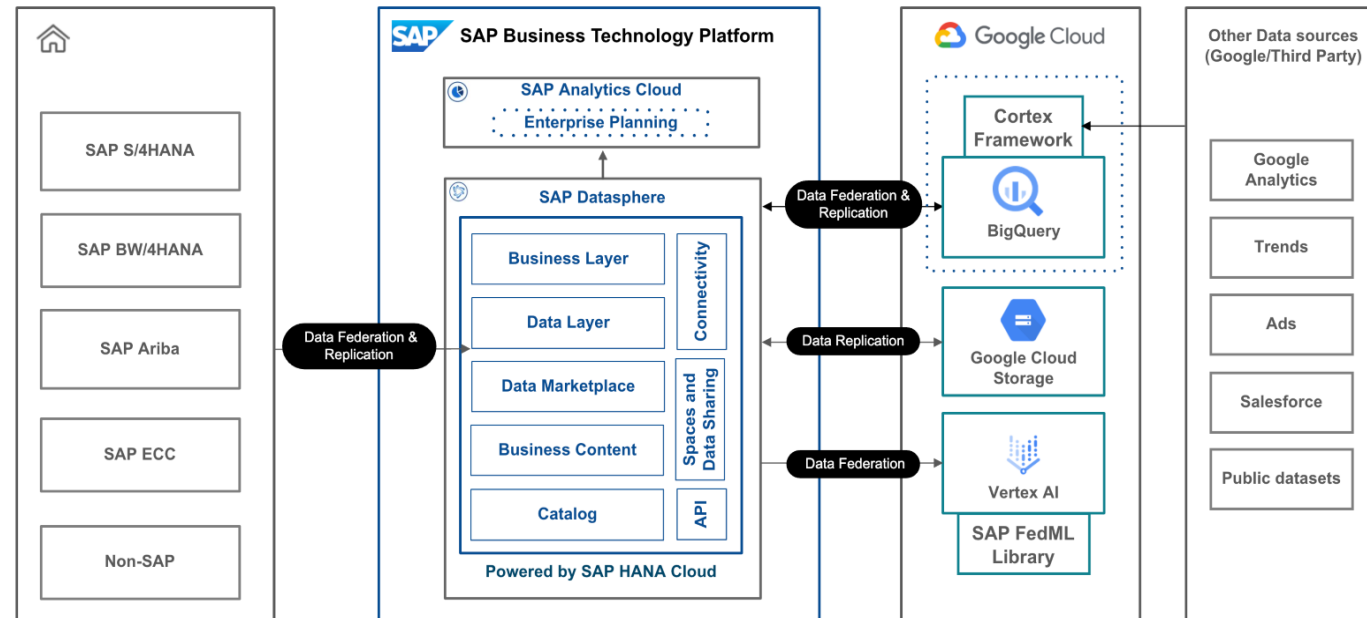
SAP S/4HANA

SAP BW/4HANA

SAP Ariba

SAP ECC

Non-SAP

Data Federation & Replication

SAP

SAP Business Technology Platform

SAP Analytics Cloud

Enterprise Planning

SAP Datasphere

Business Layer

Data Layer

Data Marketplace

Business Content

Catalog

Connectivity

Spaces and Data Sharing

API

Powered by SAP HANA Cloud

Data Federation & Replication

Data Replication

Data Federation

Google Cloud

Cortex Framework

BigQuery

Google Cloud Storage

Vertex AI

SAP FedML Library

Other Data sources (Google/Third Party)

Google Analytics

Trends

Ads

Salesforce

Public datasets